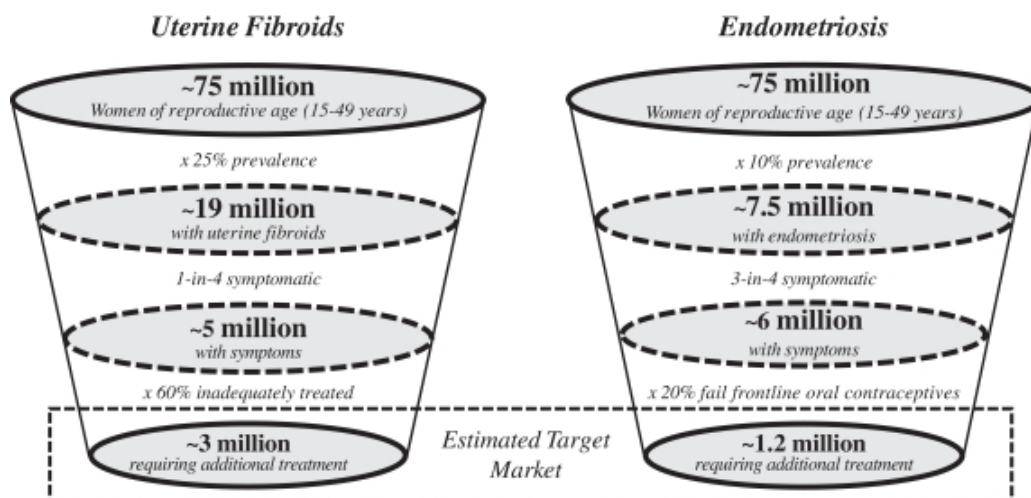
Uterine Fibroids

~75 million
Women of reproductive age (15-49 years)

x 25% prevalence

~19 million
with uterine fibroids

1-in-4 symptomatic

~5 million
with symptoms

x 60% inadequately treated

~3 million
requiring additional treatment

Endometriosis

~75 million
Women of reproductive age (15-49 years)

x 10% prevalence

~7.5 million
with endometriosis

3-in-4 symptomatic

~6 million
with symptoms

x 20% fail frontline oral contraceptives

~1.2 million
requiring additional treatment

Estimated Target Market